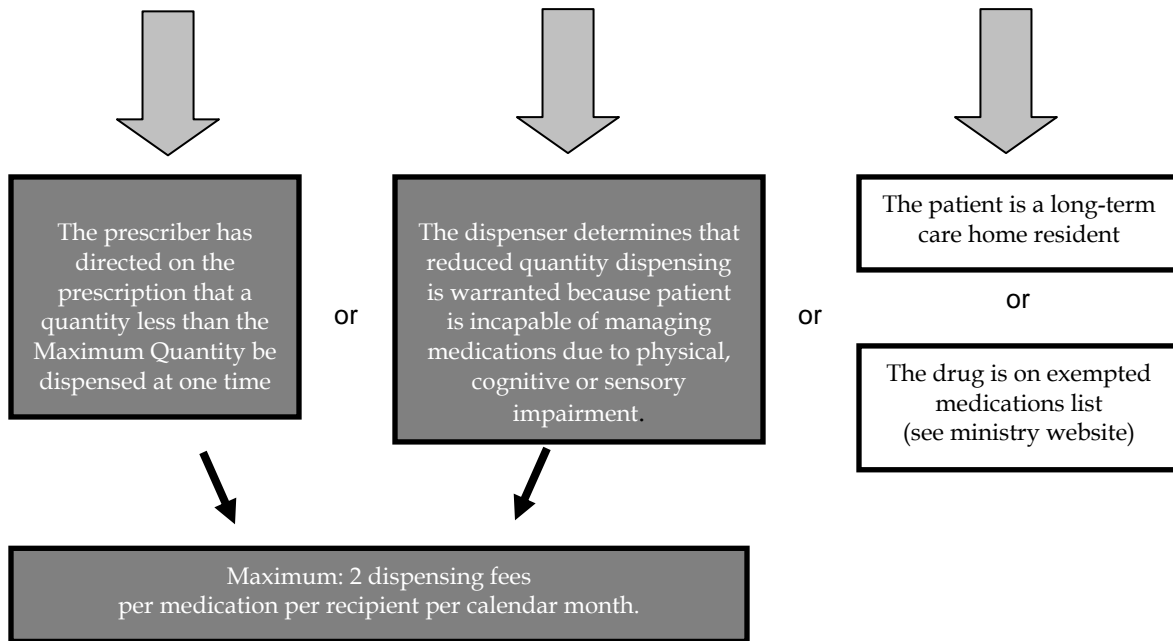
The prescriber has directed on the prescription that a quantity less than the Maximum Quantity be dispensed at one time

or

The dispenser determines that reduced quantity dispensing is warranted because patient is incapable of managing medications due to physical, cognitive or sensory impairment.

or

The patient is a long-term care home resident

or

The drug is on exempted medications list (see ministry website)

Maximum: 2 dispensing fees per medication per recipient per calendar month.